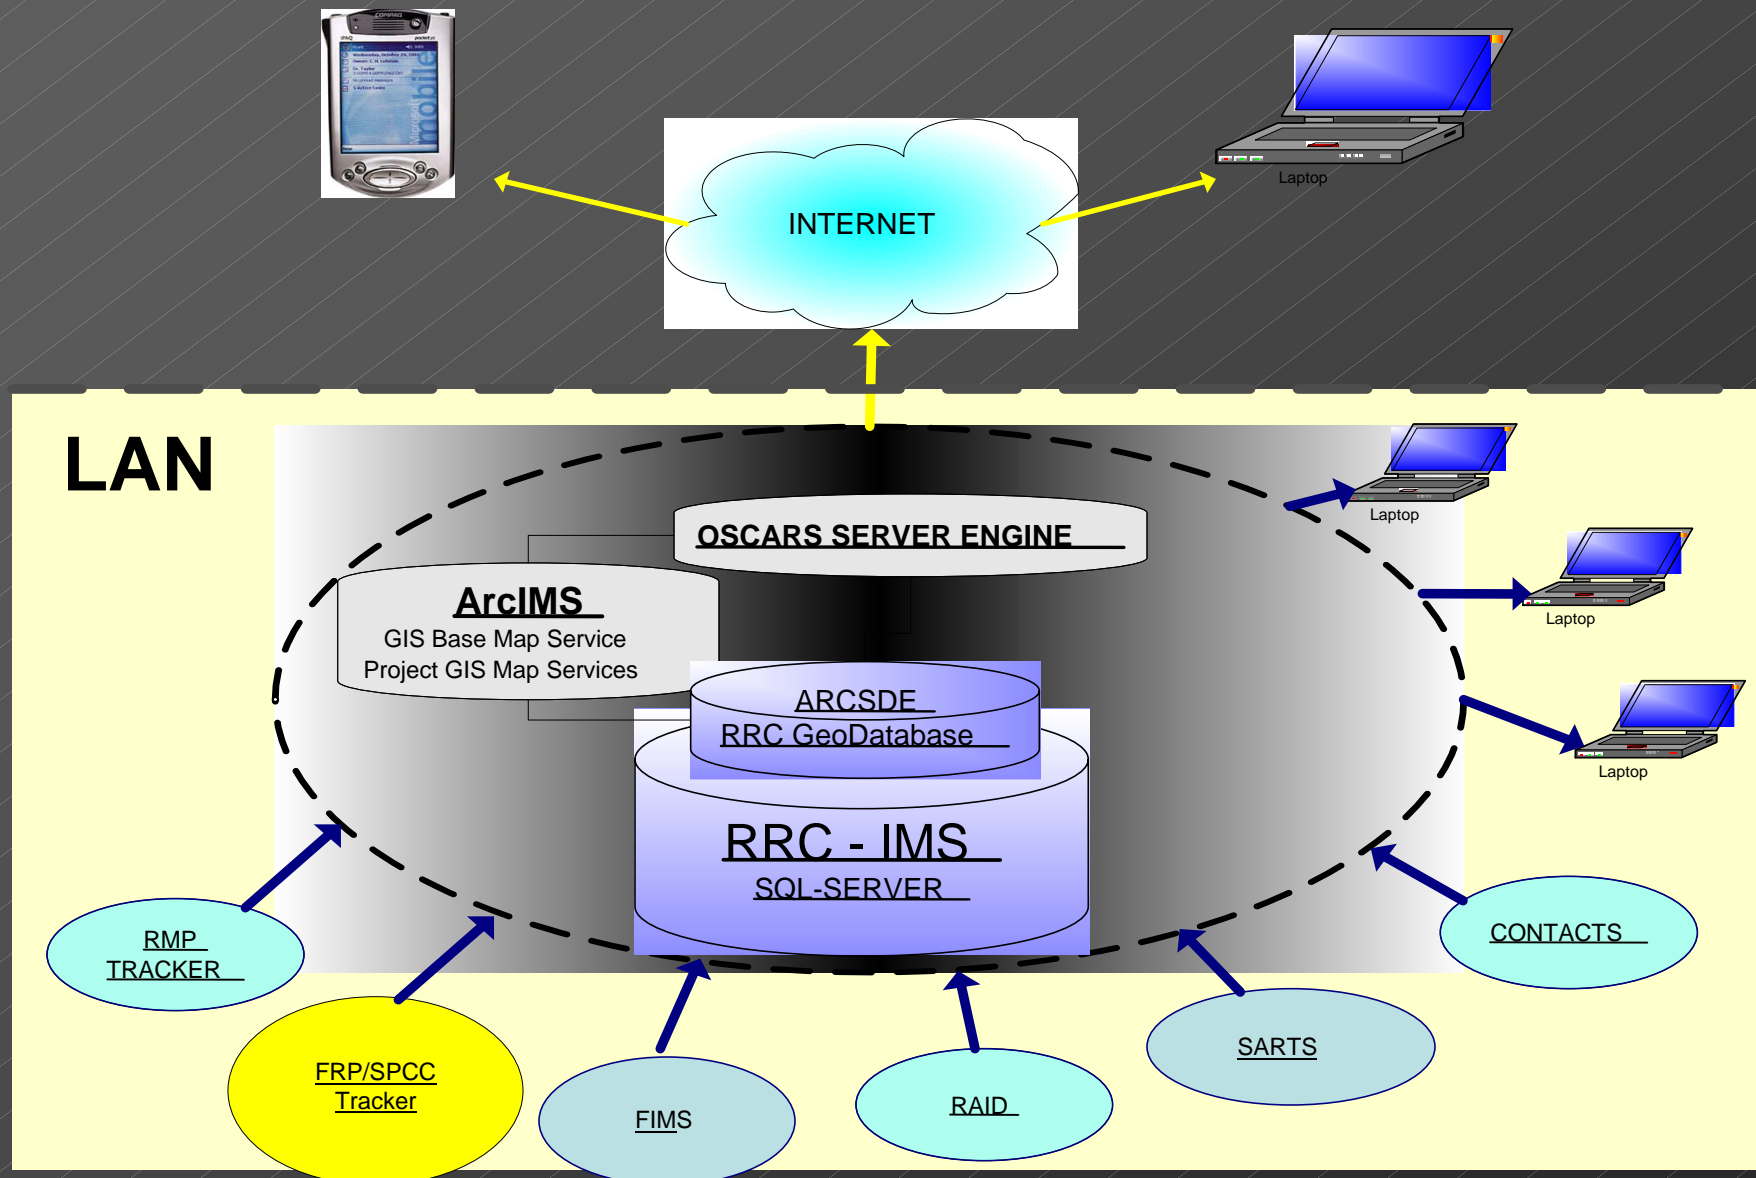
INTERNET

Laptop

LAN

OSCARS SERVER ENGINE

ArcIMS
GIS Base Map Service
Project GIS Map Services

ARCSDE
RRC GeoDatabase

RRC - IMS
SQL-SERVER

Laptop

Laptop

Laptop

RMP TRACKER

FRP/SPCC Tracker

FIMS

RAID

SARTS

CONTACTS